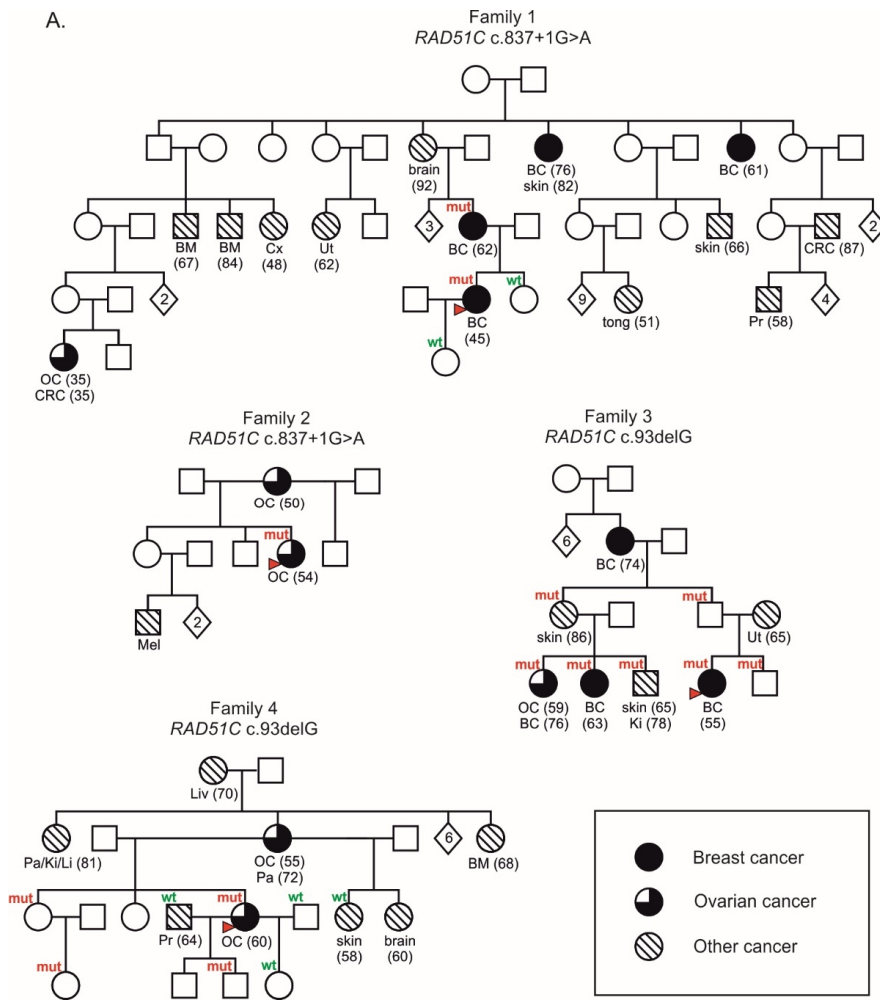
A.

Family 1
RAD51C c.837+1G>A

brain (92)
BC (76) skin (82)
BC (61)
BM (67)
BM (84)
Cx (48)
Ut (62)
mut
3
BC (62)
skin (66)
CRC (87)
2
2
mut
wt
BC (45)
9
tong (51)
Pr (58)
4
wt
OC (35) CRC (35)

Family 2
RAD51C c.837+1G>A

OC (50)
mut
OC (54)
Mel
2

Family 3
RAD51C c.93delG

6
BC (74)
mut
mut
skin (86)
Ut (65)
mut
mut
mut
mut
mut
OC (59) BC (76)
BC (63)
skin (65) Ki (78)
BC (55)

Family 4
RAD51C c.93delG

Liv (70)
Pa/Ki/Li (81)
OC (55) Pa (72)
6
BM (68)
mut
wt
mut
wt
wt
Pr (64)
OC (60)
skin (58)
brain (60)
mut
mut
wt

Breast cancer
Ovarian cancer
Other cancer